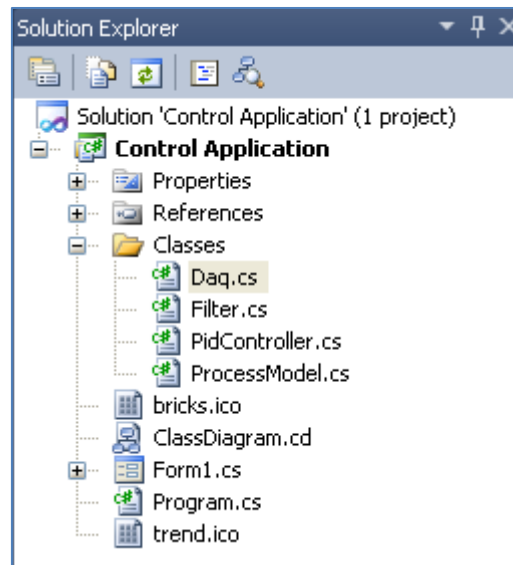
Solution Explorer

Solution 'Control Application' (1 project)
Control Application
Properties
References
Classes
Daq.cs
Filter.cs
PidController.cs
ProcessModel.cs
bricks.ico
ClassDiagram.cd
Form1.cs
Program.cs
trend.ico